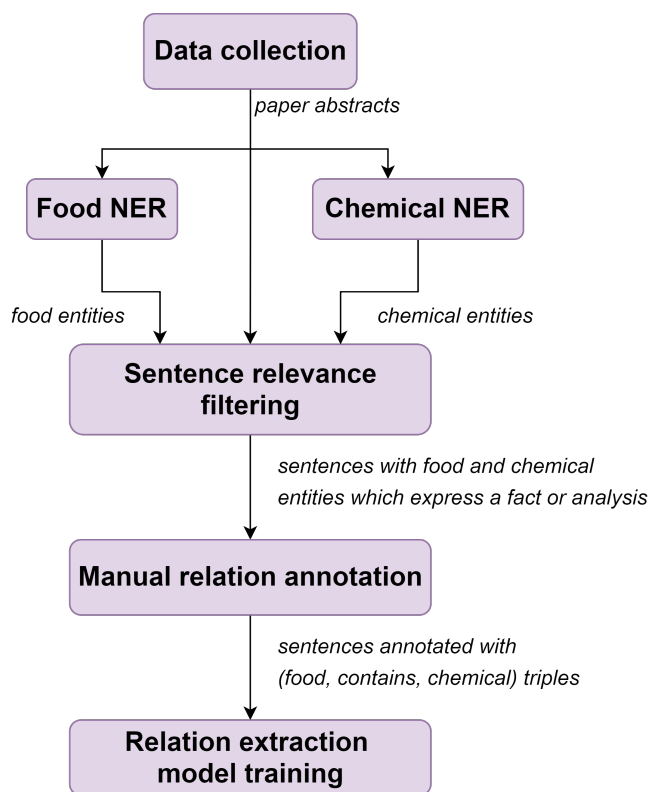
Data collection

paper abstracts

Food NER

Chemical NER

food entities

chemical entities

Sentence relevance filtering

sentences with food and chemical entities which express a fact or analysis

Manual relation annotation

sentences annotated with (food, contains, chemical) triples

Relation extraction model training